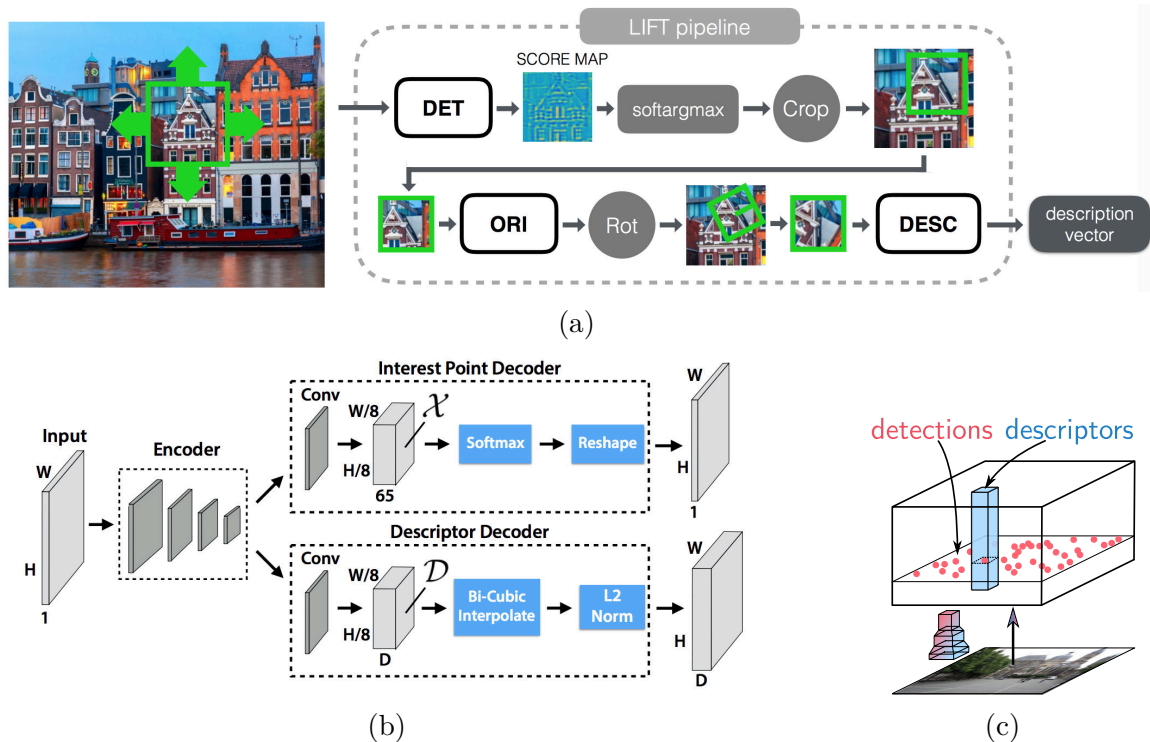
LIFT pipeline

SCORE MAP

DET

softargmax

Crop

ORI

Rot

DESC

description vector

(a)

Interest Point Decoder

Conv

W/8

$\mathcal{X}$

H/8

65

Softmax

Reshape

W

H

1

Input

W

H

1

Encoder

Descriptor Decoder

Conv

W/8

$\mathcal{D}$

H/8

D

Bi-Cubic Interpolate

L2 Norm

W

H

D

(b)

detections descriptors

(c)